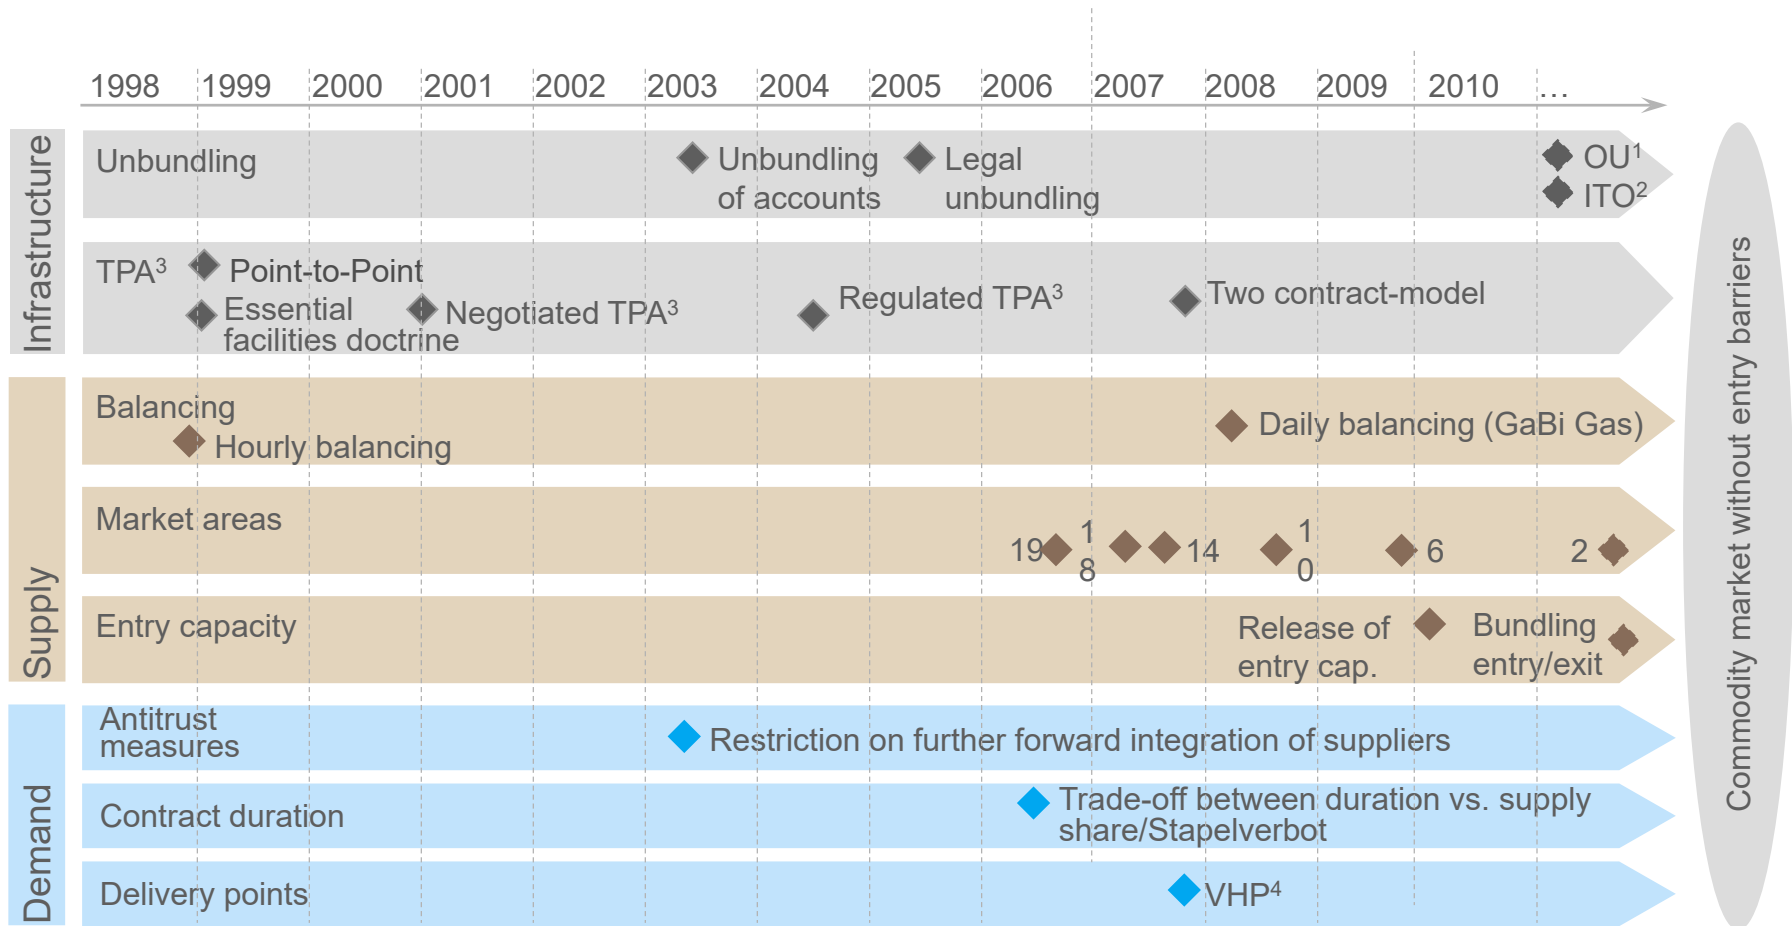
1998 1999 2000 2001 2002 2003 2004 2005 2006 2007 2008 2009 2010 …

Infrastructure

Unbundling

Unbundling of accounts

Legal unbundling

OU$^1$

ITO$^2$

TPA$^3$

Point-to-Point

Essential facilities doctrine

Negotiated TPA$^3$

Regulated TPA$^3$

Two contract-model

Supply

Balancing

Hourly balancing

Daily balancing (GaBi Gas)

Market areas

19

18

14

10

6

2

Entry capacity

Release of entry cap.

Bundling entry/exit

Demand

Antitrust measures

Restriction on further forward integration of suppliers

Contract duration

Trade-off between duration vs. supply share/Stapelverbot

Delivery points

VHP$^4$

Commodity market without entry barriers